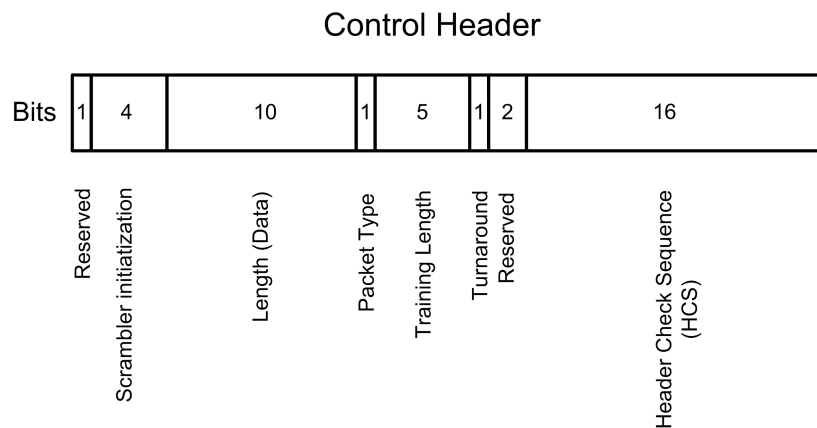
Control Header

Bits

| 1 | 4 | 10 | 1 | 5 | 1 | 2 | 16 |
|---|---|---|---|---|---|---|---|
| Reserved | Scrambler initialization | Length (Data) | Packet Type | Training Length | Turnaround | Reserved | Header Check Sequence (HCS) |